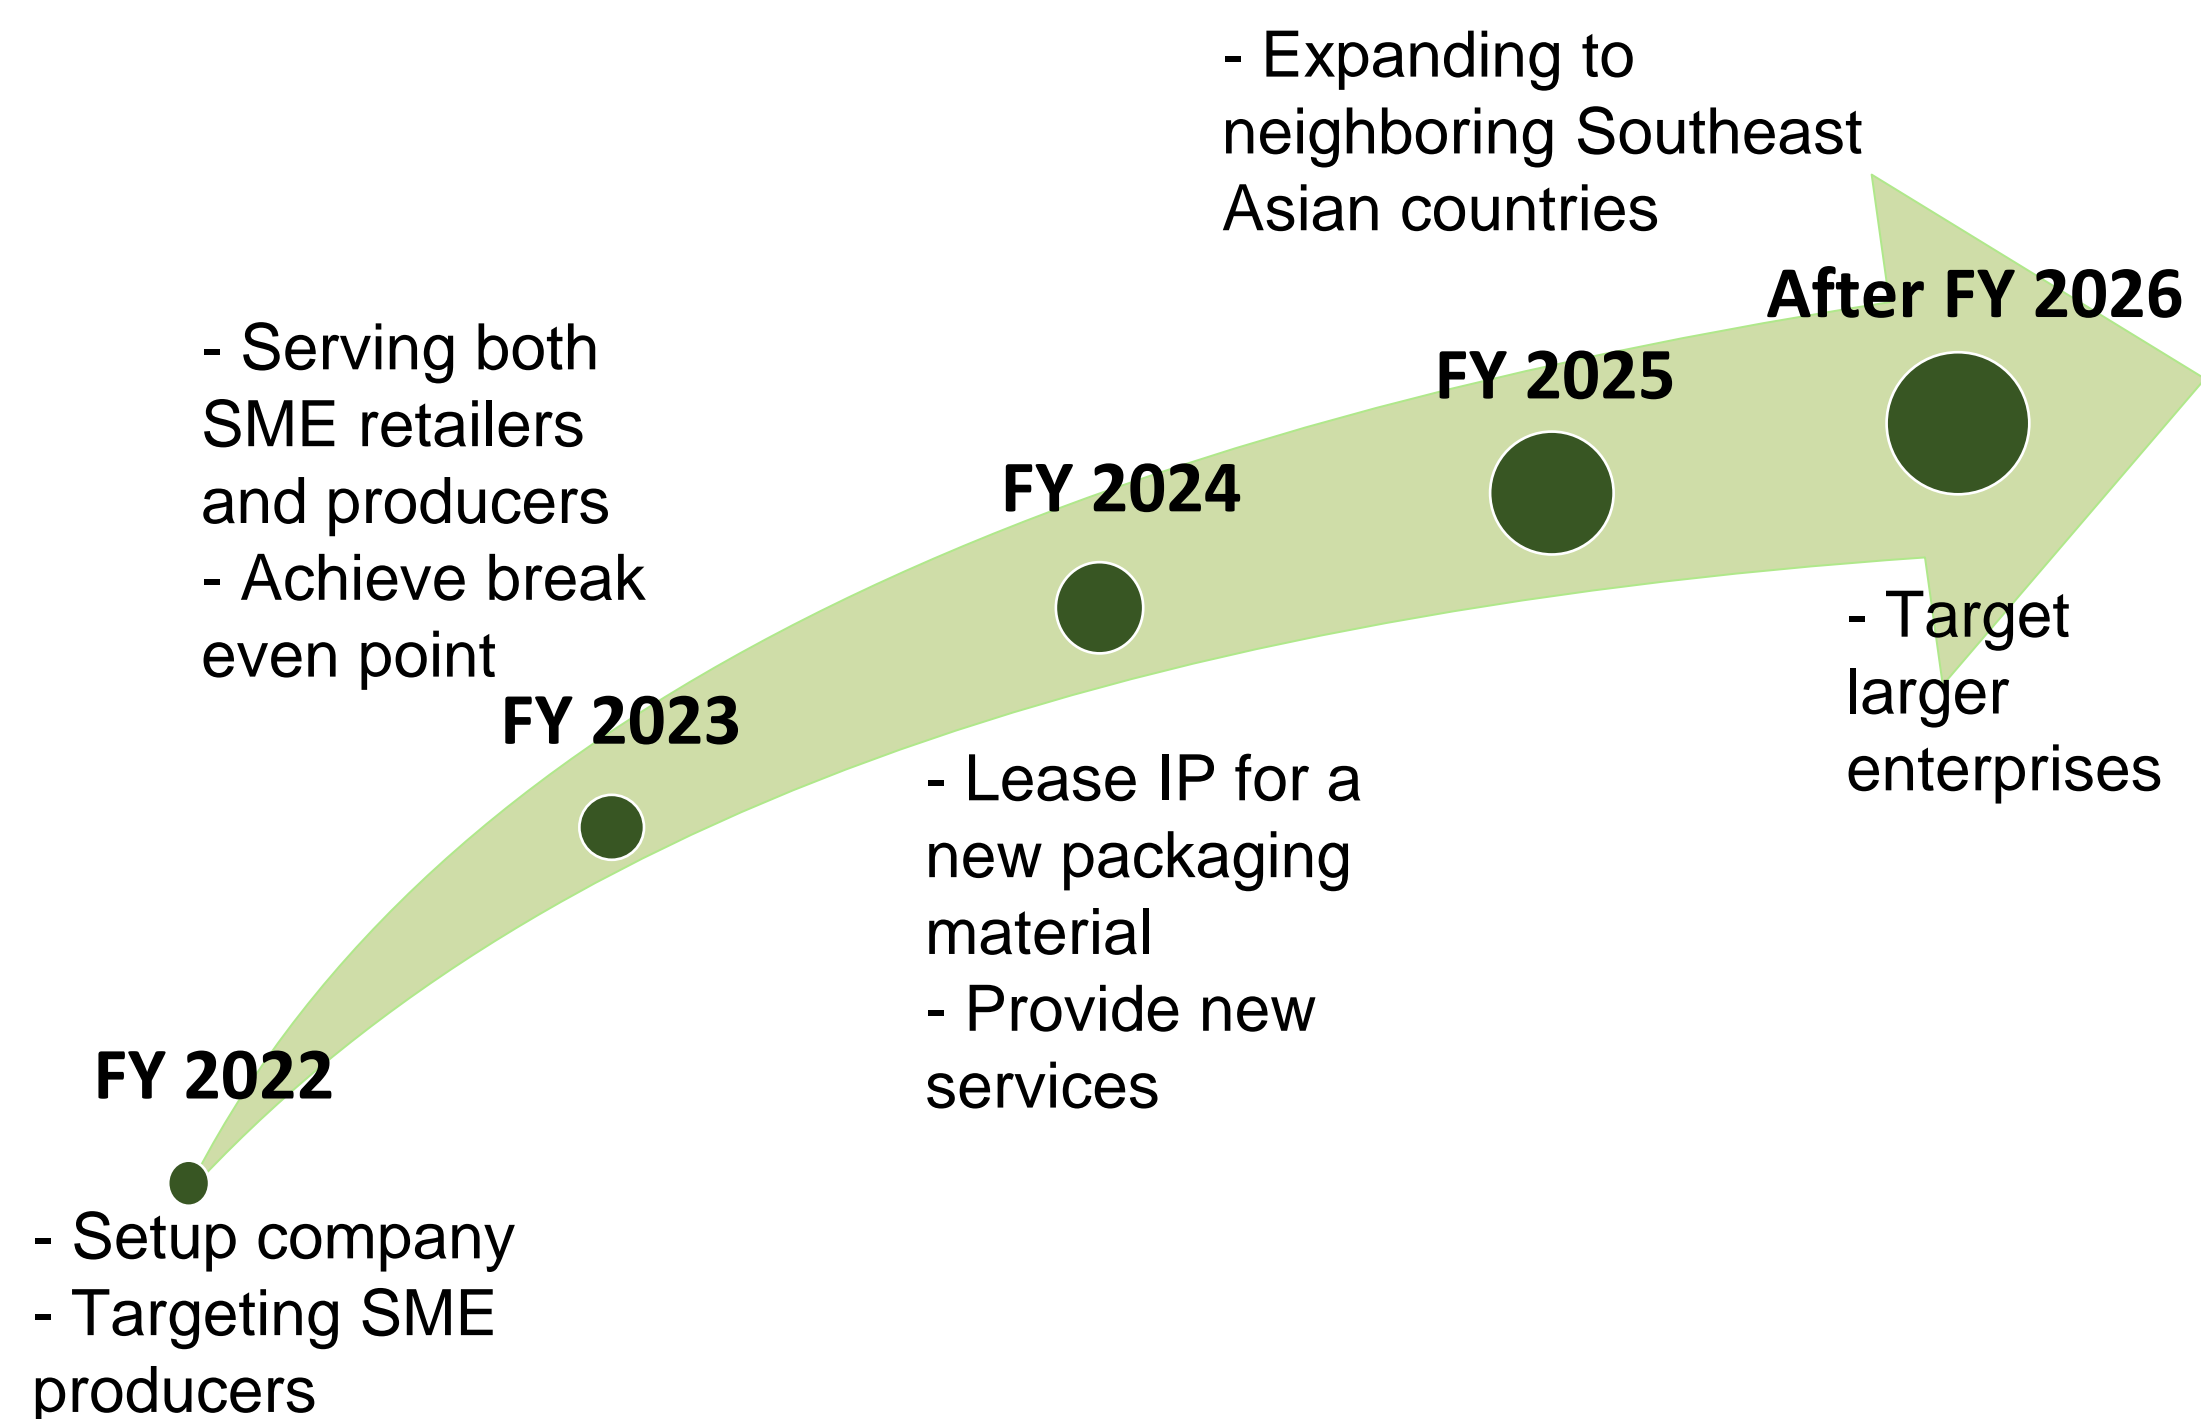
FY 2022

- Setup company
- Targeting SME producers

FY 2023

- Serving both SME retailers and producers
- Achieve break even point

FY 2024

- Lease IP for a new packaging material
- Provide new services

FY 2025

- Expanding to neighboring Southeast Asian countries

After FY 2026

- Target larger enterprises